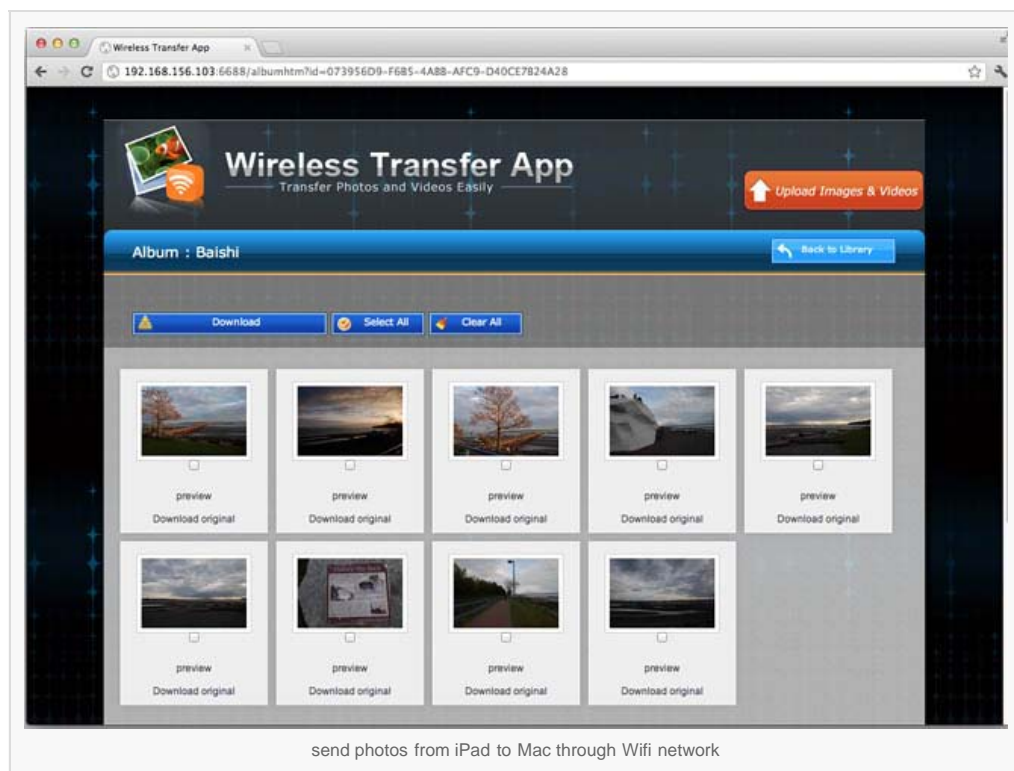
Wireless Transfer App

192.168.156.103:6688/albumhtm?id=073956D9-F685-4A88-AFC9-D40CE7824A28

Wireless Transfer App
Transfer Photos and Videos Easily

Upload Images & Videos

Album : Baishi

Back to Library

Download
Select All
Clear All

preview
Download original

preview
Download original

preview
Download original

preview
Download original

preview
Download original

preview
Download original

preview
Download original

preview
Download original

preview
Download original

send photos from iPad to Mac through Wifi network